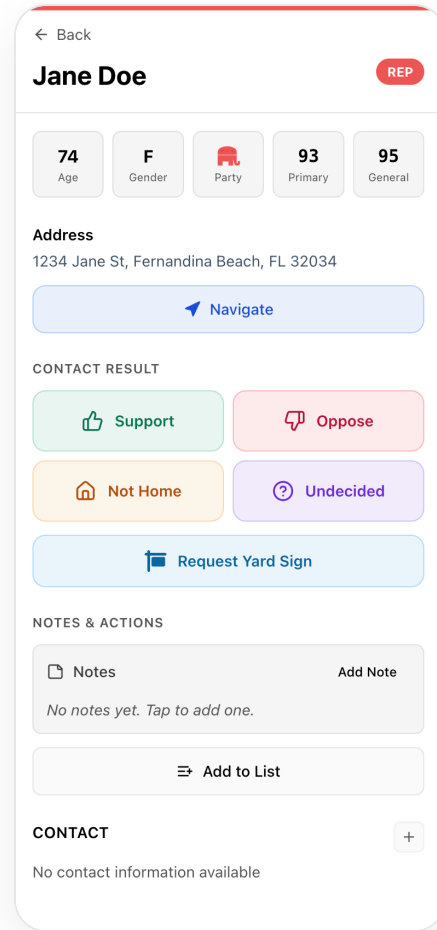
← Back

Jane Doe

REP

| 74 | F | | 93 | 95 |
|---|---|---|---|---|
| Age | Gender | Party | Primary | General |

Address
1234 Jane St, Fernandina Beach, FL 32034

Navigate

CONTACT RESULT

Support

Oppose

Not Home

Undecided

Request Yard Sign

NOTES & ACTIONS

Notes

Add Note

*No notes yet. Tap to add one.*

Add to List

CONTACT

+

No contact information available